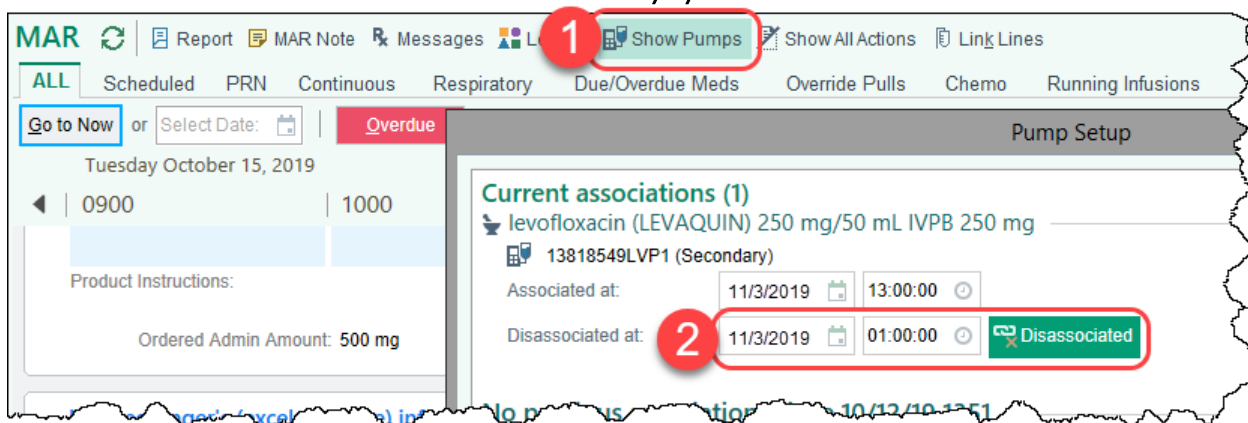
MAR Report MAR Note Messages L 1 Show Pumps Show All Actions Link Lines

ALL Scheduled PRN Continuous Respiratory Due/Overdue Meds Override Pulls Chemo Running Infusions

Go to Now or Select Date: Overdue

Pump Setup

Tuesday October 15, 2019

0900 1000

Product Instructions:

Ordered Admin Amount: 500 mg

Current associations (1)

levofloxacin (LEVAQUIN) 250 mg/50 mL IVPB 250 mg

13818549LVP1 (Secondary)

Associated at: 11/3/2019 13:00:00

Disassociated at: 2 11/3/2019 01:00:00 Disassociated

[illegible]